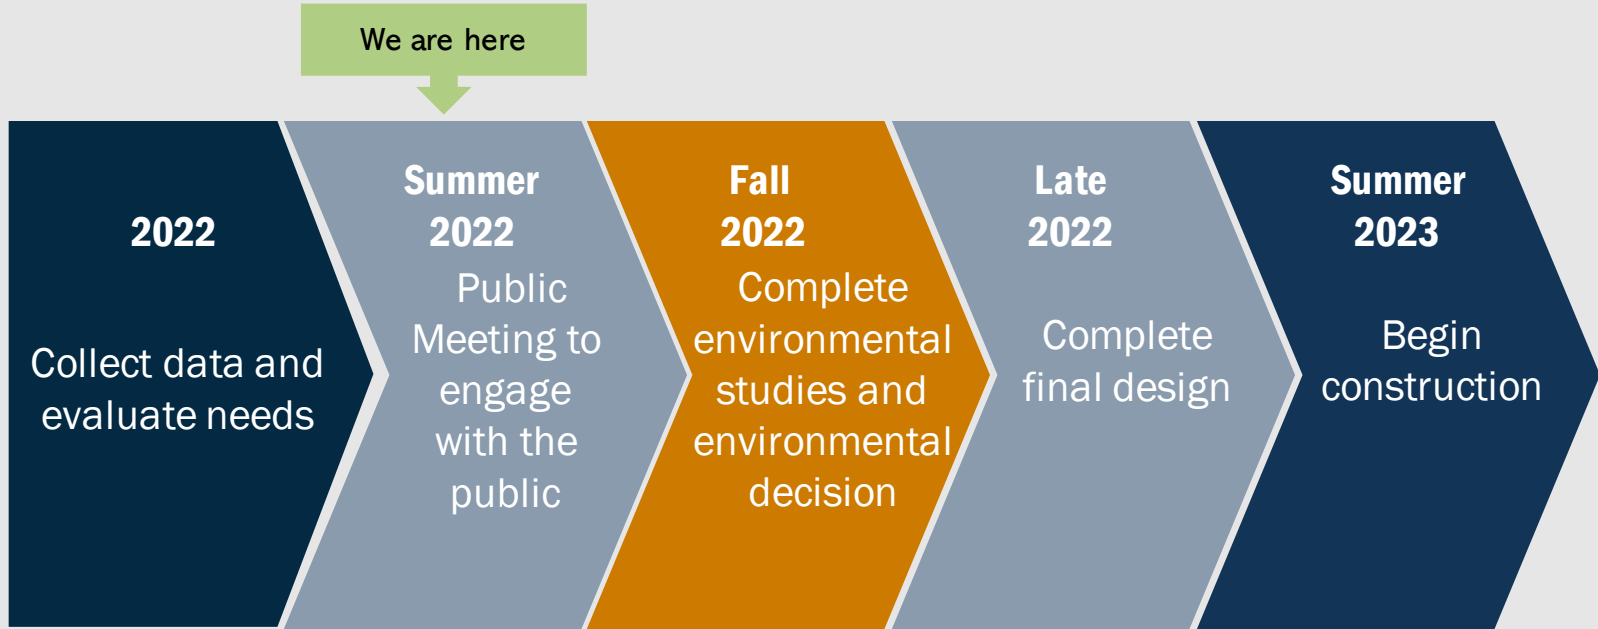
We are here

2022

Collect data and evaluate needs

Summer 2022

Public Meeting to engage with the public

Fall 2022

Complete environmental studies and environmental decision

Late 2022

Complete final design

Summer 2023

Begin construction